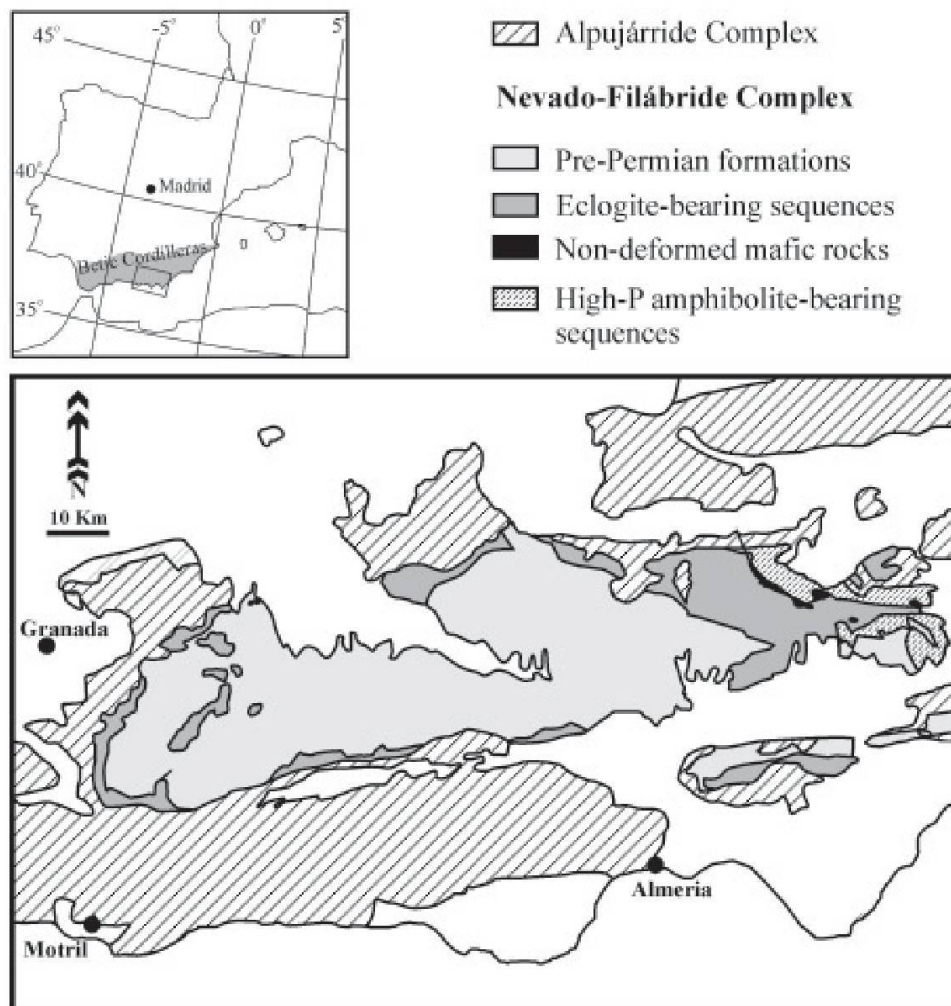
45°
-5°
0°
5°
40°
Madrid
Betic Cordilleras
35°

Alpujárride Complex

Nevado-Filábride Complex

Pre-Permian formations
Eclogite-bearing sequences
Non-deformed mafic rocks
High-P amphibolite-bearing sequences

N
10 Km
Granada
Almeria
Motril